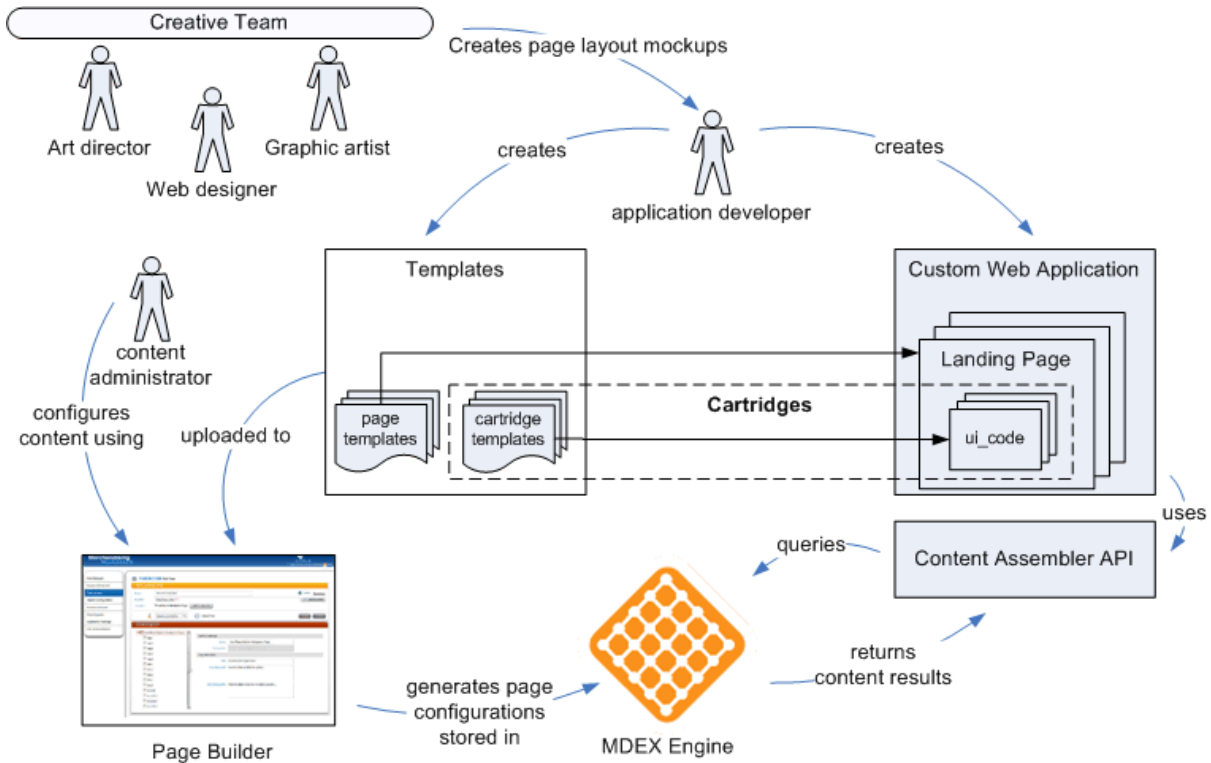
Creative Team

Art director

Web designer

Graphic artist

Creates page layout mockups

creates

application developer

creates

content administrator

configures content using

uploaded to

Templates

page templates

cartridge templates

Cartridges

Custom Web Application

Landing Page

ui_code

uses

Content Assembler API

queries

Page Builder

generates page configurations stored in

MDEX Engine

returns content results